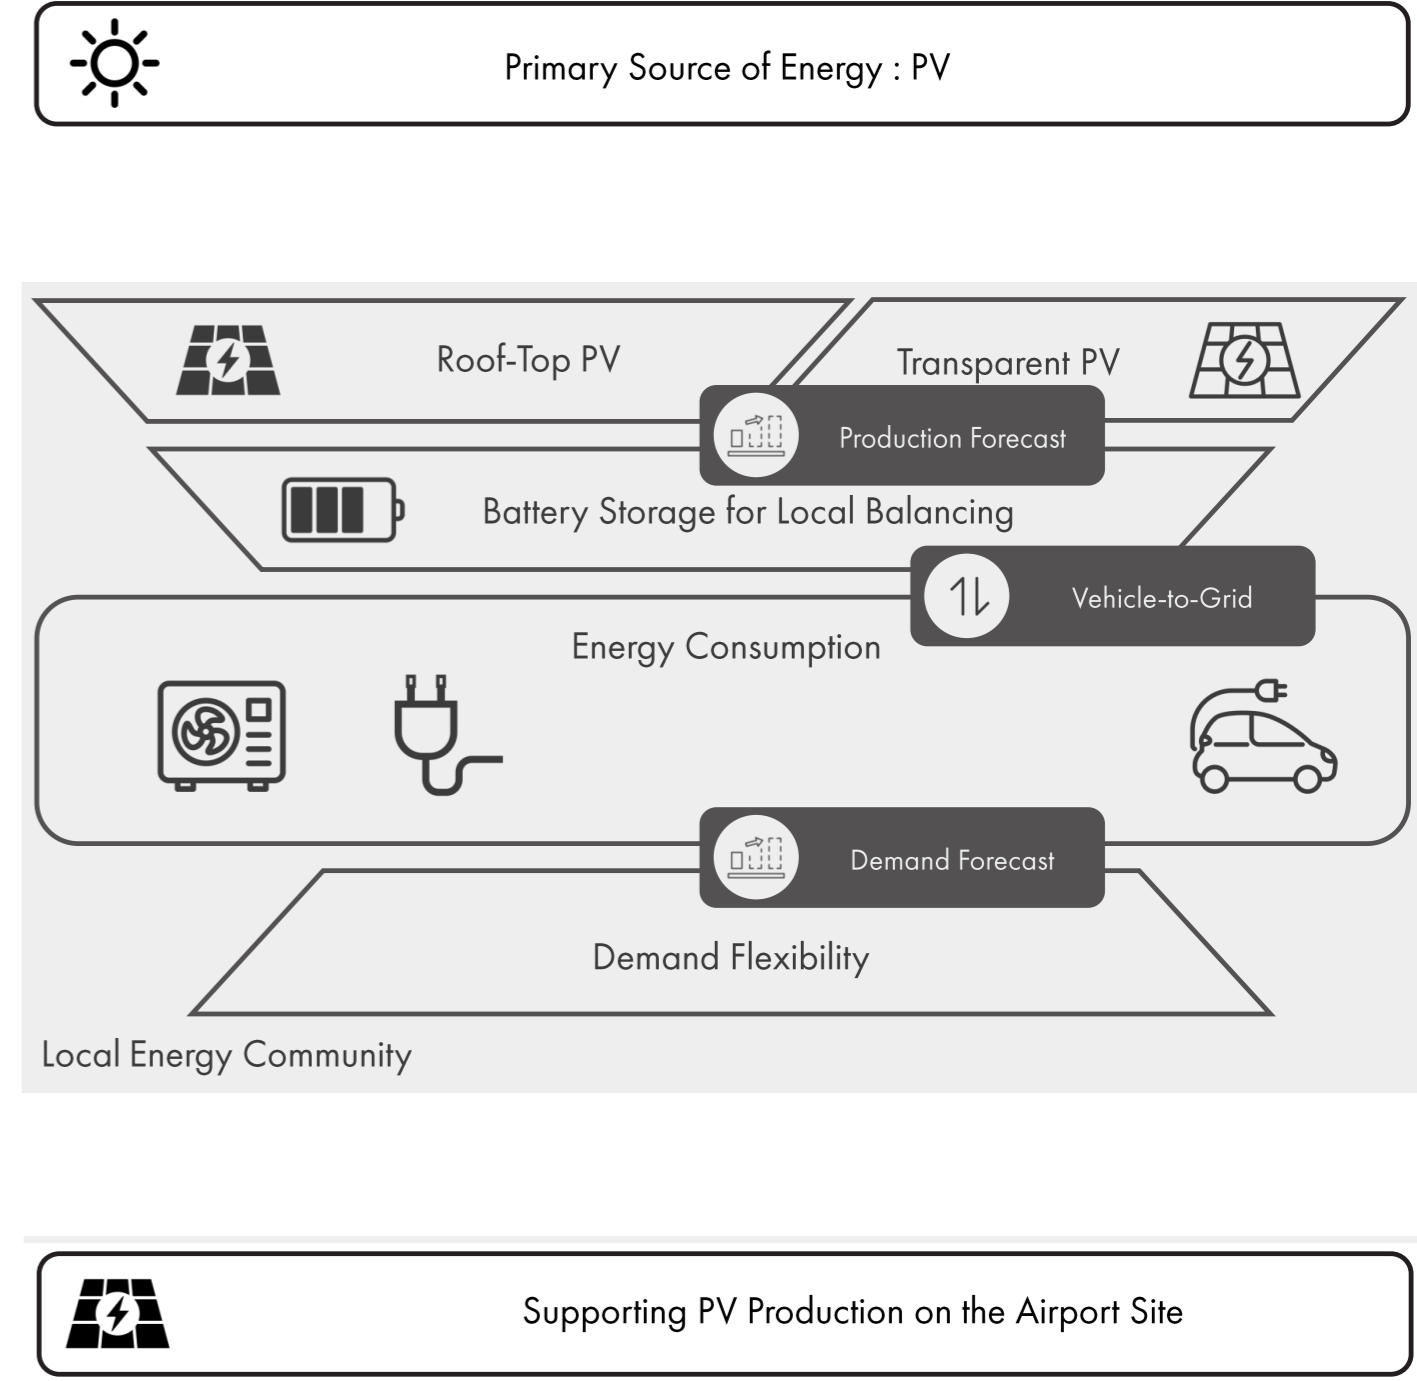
Primary Source of Energy : PV

Roof-Top PV

Transparent PV

Production Forecast

Battery Storage for Local Balancing

Vehicle-to-Grid

Energy Consumption

Demand Forecast

Demand Flexibility

Local Energy Community

Supporting PV Production on the Airport Site